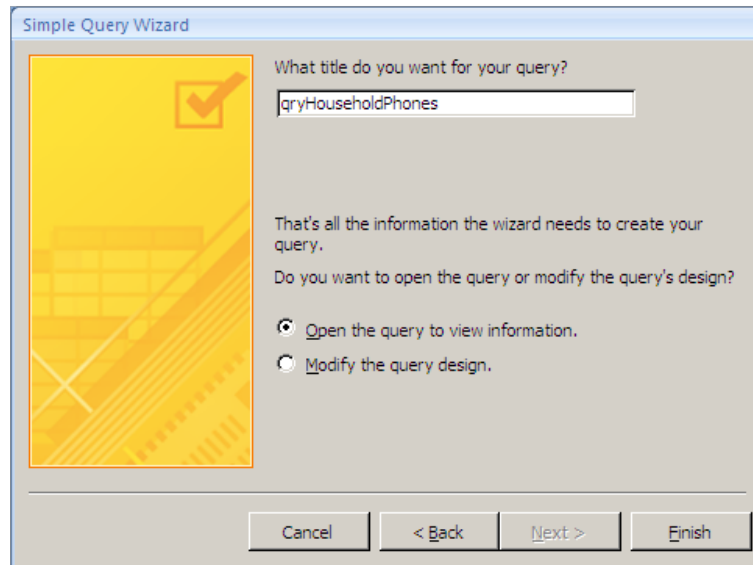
Simple Query Wizard

What title do you want for your query?

qryHouseholdPhones

That's all the information the wizard needs to create your query.

Do you want to open the query or modify the query's design?

Open the query to view information.

Modify the query design.

Cancel

< Back

Next >

Finish